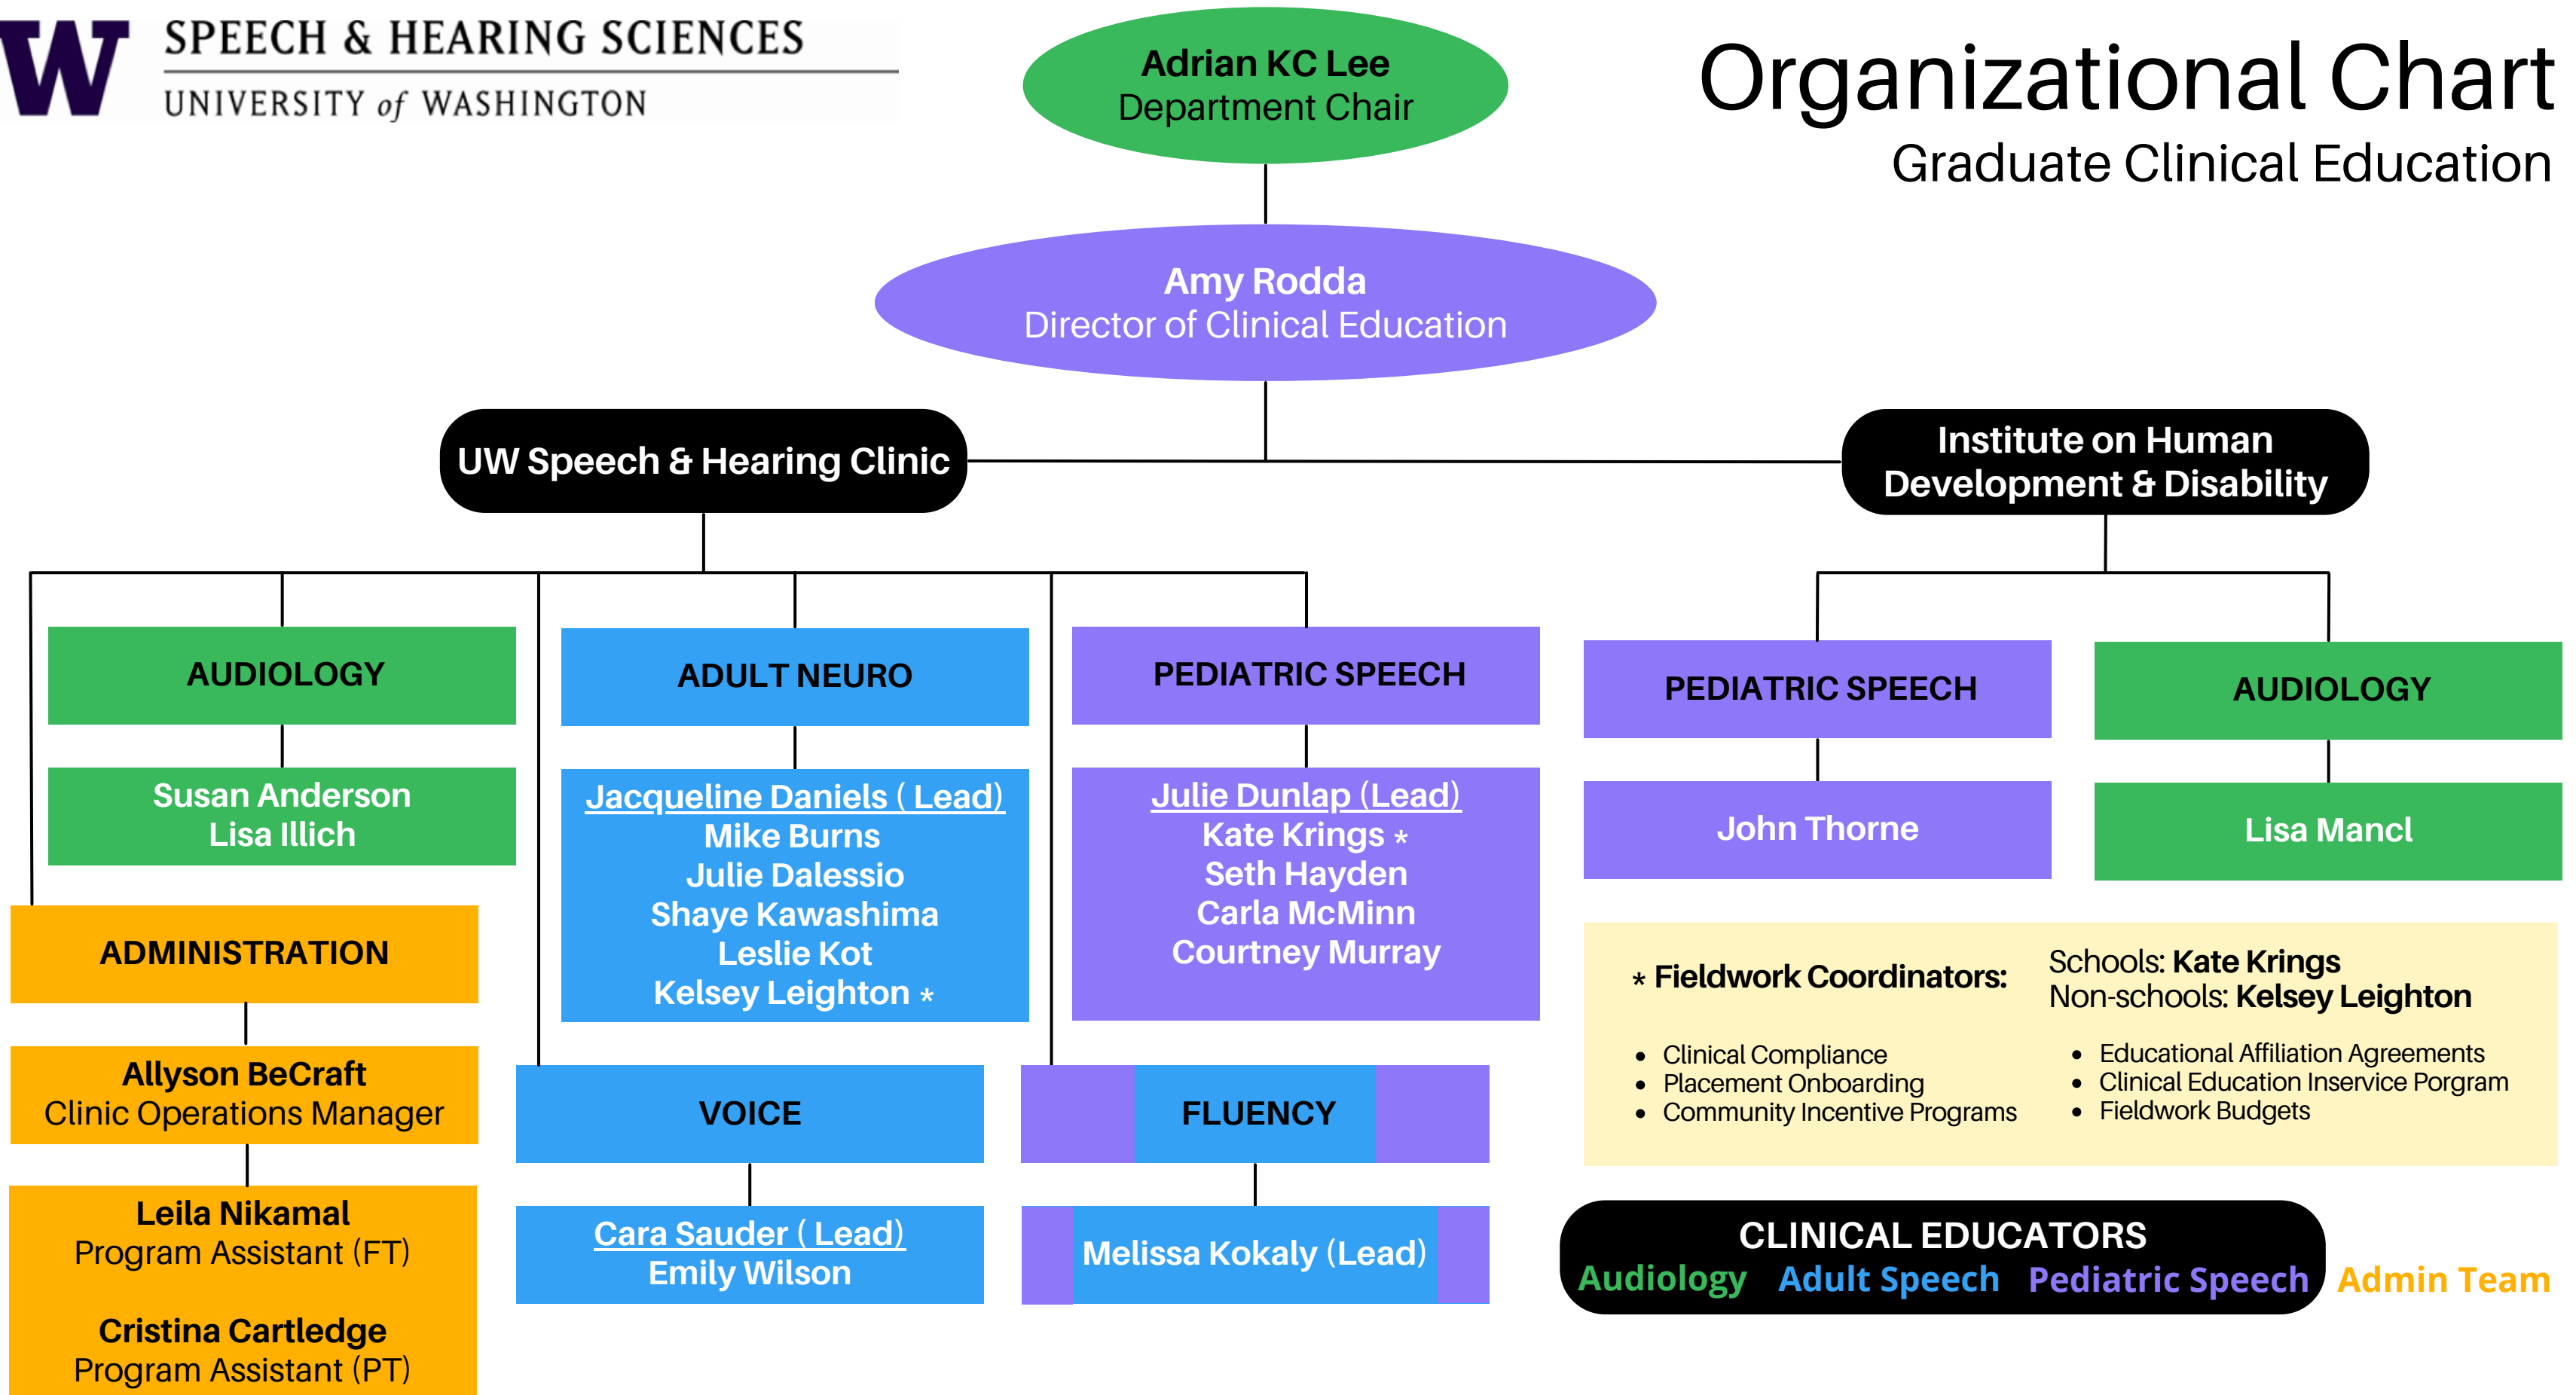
W SPEECH & HEARING SCIENCES
UNIVERSITY of WASHINGTON

Adrian KC Lee
Department Chair

Organizational Chart
Graduate Clinical Education

Amy Rodda
Director of Clinical Education

UW Speech & Hearing Clinic

Institute on Human Development & Disability

AUDIOLOGY

Susan Anderson
Lisa Illich

ADMINISTRATION

Allyson BeCraft
Clinic Operations Manager

Leila Nikamal
Program Assistant (FT)

Cristina Cartledge
Program Assistant (PT)

ADULT NEURO

Jacqueline Daniels ( Lead)
Mike Burns
Julie Dalessio
Shaye Kawashima
Leslie Kot
Kelsey Leighton *

VOICE

Cara Sauder ( Lead)
Emily Wilson

PEDIATRIC SPEECH

Julie Dunlap (Lead)
Kate Krings *
Seth Hayden
Carla McMinn
Courtney Murray

FLUENCY

Melissa Kokaly (Lead)

PEDIATRIC SPEECH

John Thorne

AUDIOLOGY

Lisa Mancl

* Fieldwork Coordinators:
Schools: Kate Krings
Non-schools: Kelsey Leighton

- Clinical Compliance
- Placement Onboarding
- Community Incentive Programs
- Educational Affiliation Agreements
- Clinical Education Inservice Porgram
- Fieldwork Budgets

CLINICAL EDUCATORS
Audiology Adult Speech Pediatric Speech
Admin Team